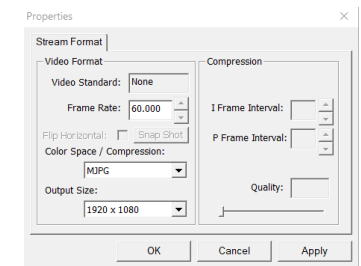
Properties

Stream Format

Video Format

Video Standard: None

Frame Rate: 60.000

Flip Horizontal: Snap Shot

Color Space / Compression:

MJPG

Output Size:

1920 x 1080

Compression

I Frame Interval:

P Frame Interval:

Quality:

OK Cancel Apply